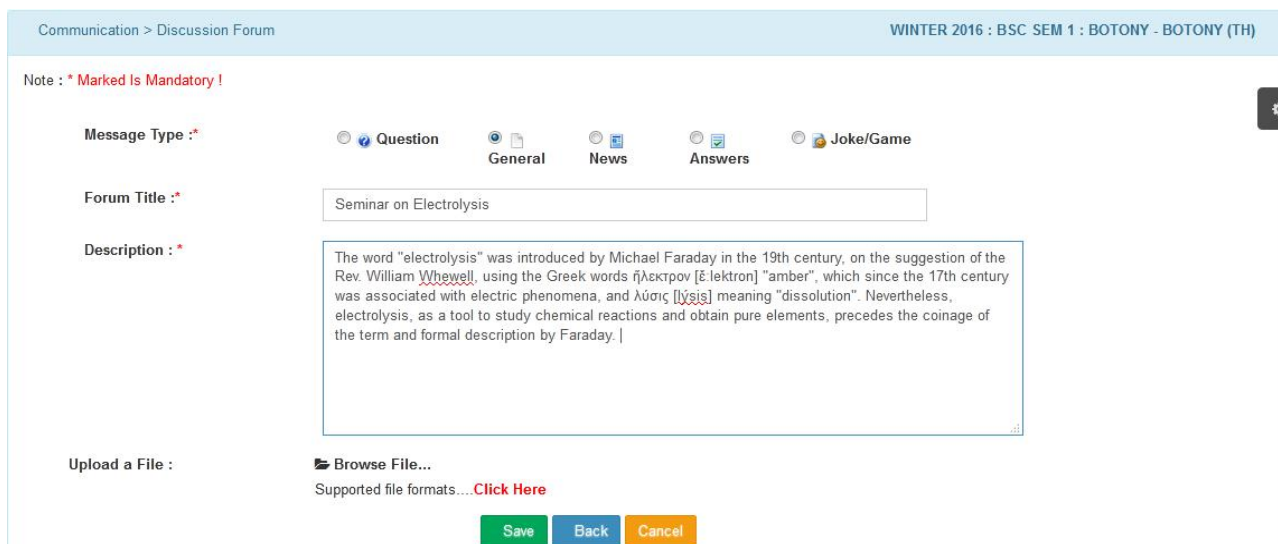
Communication > Discussion Forum

WINTER 2016 : BSC SEM 1 : BOTONY - BOTONY (TH)

Note : * Marked Is Mandatory !

Message Type :*

Question

General

News

Answers

Joke/Game

Forum Title :*

Seminar on Electrolysis

Description : *

The word "electrolysis" was introduced by Michael Faraday in the 19th century, on the suggestion of the Rev. William Whewell, using the Greek words ἤλεκτρον [ɛ̌ːlektron] "amber", which since the 17th century was associated with electric phenomena, and λύσις [lýsis] meaning "dissolution". Nevertheless, electrolysis, as a tool to study chemical reactions and obtain pure elements, precedes the coinage of the term and formal description by Faraday.

Upload a File :

Browse File...

Supported file formats....Click Here

Save

Back

Cancel